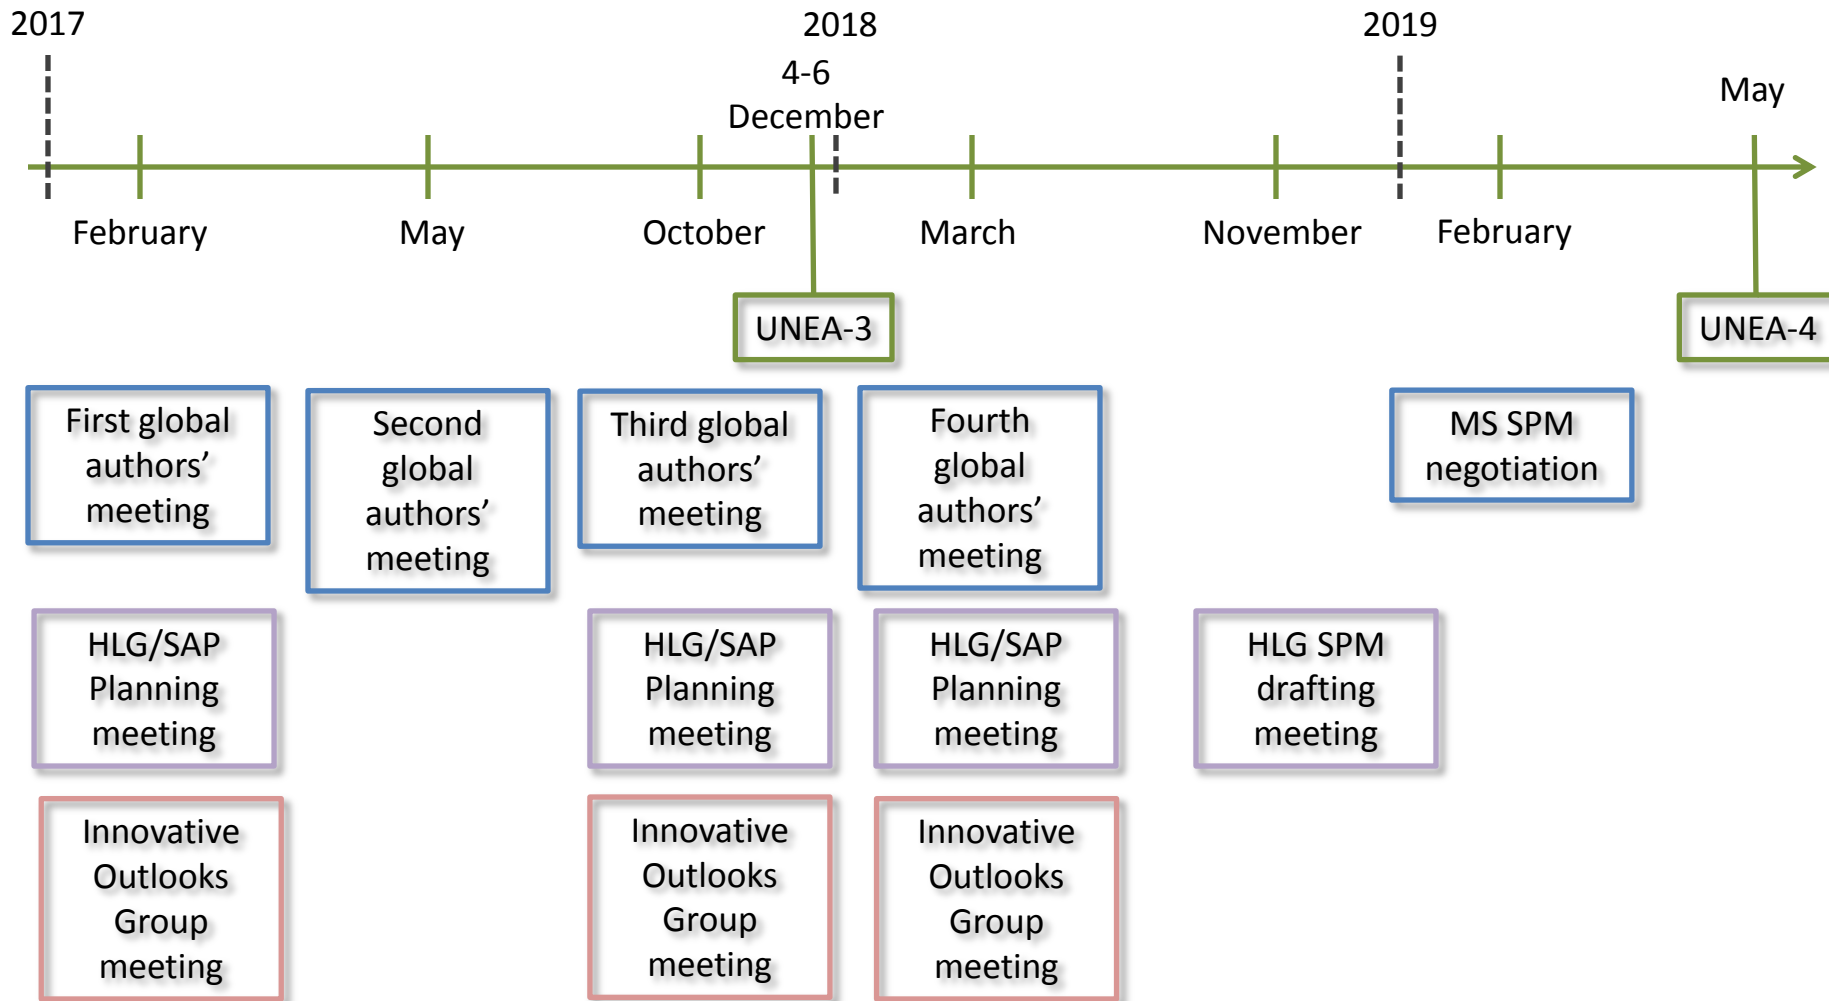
2017

2018

2019

4-6 December

May

February

May

October

March

November

February

UNEA-3

UNEA-4

First global authors' meeting

Second global authors' meeting

Third global authors' meeting

Fourth global authors' meeting

MS SPM negotiation

HLG/SAP Planning meeting

HLG/SAP Planning meeting

HLG/SAP Planning meeting

HLG SPM drafting meeting

Innovative Outlooks Group meeting

Innovative Outlooks Group meeting

Innovative Outlooks Group meeting